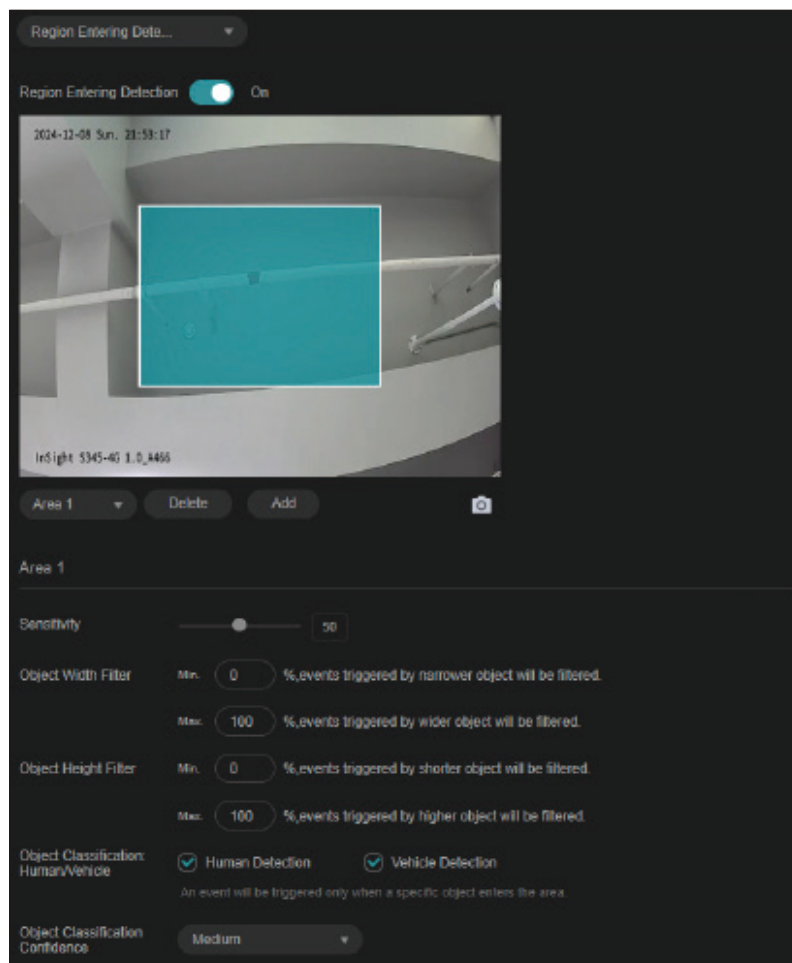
Region Entering Dete...

Region Entering Detection On

2024-12-08 Sun. 21:53:17

InSight 5345-4G 1.0_A466

Area 1 Delete Add

Area 1

Sensitivity 50

Object Width Filter Min. 0 %,events triggered by narrower object will be filtered.

Max. 100 %,events triggered by wider object will be filtered.

Object Height Filter Min. 0 %,events triggered by shorter object will be filtered.

Max. 100 %,events triggered by higher object will be filtered.

Object Classification: Human/Vehicle Human Detection Vehicle Detection

An event will be triggered only when a specific object enters the area.

Object Classification Confidence Medium